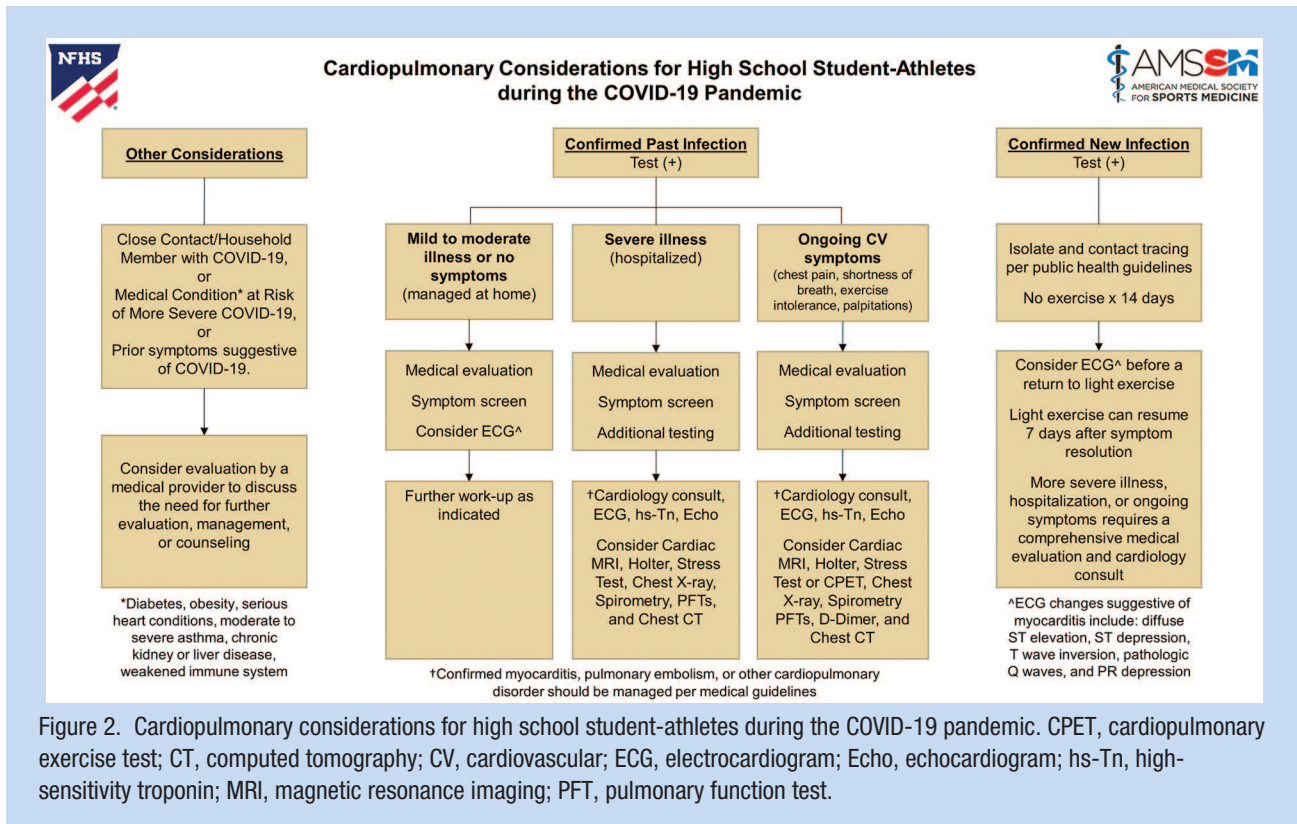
NFHS

Cardiopulmonary Considerations for High School Student-Athletes during the COVID-19 Pandemic

AMSSM AMERICAN MEDICAL SOCIETY FOR SPORTS MEDICINE

Other Considerations

Close Contact/Household Member with COVID-19, or Medical Condition* at Risk of More Severe COVID-19, or Prior symptoms suggestive of COVID-19.

Consider evaluation by a medical provider to discuss the need for further evaluation, management, or counseling

*Diabetes, obesity, serious heart conditions, moderate to severe asthma, chronic kidney or liver disease, weakened immune system

Confirmed Past Infection
Test (+)

Mild to moderate illness or no symptoms (managed at home)

Medical evaluation

Symptom screen

Consider ECG^

Further work-up as indicated

Severe illness (hospitalized)

Medical evaluation

Symptom screen

Additional testing

†Cardiology consult, ECG, hs-Tn, Echo

Consider Cardiac MRI, Holter, Stress Test, Chest X-ray, Spirometry, PFTs, and Chest CT

Ongoing CV symptoms (chest pain, shortness of breath, exercise intolerance, palpitations)

Medical evaluation

Symptom screen

Additional testing

†Cardiology consult, ECG, hs-Tn, Echo

Consider Cardiac MRI, Holter, Stress Test or CPET, Chest X-ray, Spirometry PFTs, D-Dimer, and Chest CT

†Confirmed myocarditis, pulmonary embolism, or other cardiopulmonary disorder should be managed per medical guidelines

Confirmed New Infection
Test (+)

Isolate and contact tracing per public health guidelines

No exercise x 14 days

Consider ECG^ before a return to light exercise

Light exercise can resume 7 days after symptom resolution

More severe illness, hospitalization, or ongoing symptoms requires a comprehensive medical evaluation and cardiology consult

^ECG changes suggestive of myocarditis include: diffuse ST elevation, ST depression, T wave inversion, pathologic Q waves, and PR depression

Figure 2. Cardiopulmonary considerations for high school student-athletes during the COVID-19 pandemic. CPET, cardiopulmonary exercise test; CT, computed tomography; CV, cardiovascular; ECG, electrocardiogram; Echo, echocardiogram; hs-Tn, high-sensitivity troponin; MRI, magnetic resonance imaging; PFT, pulmonary function test.